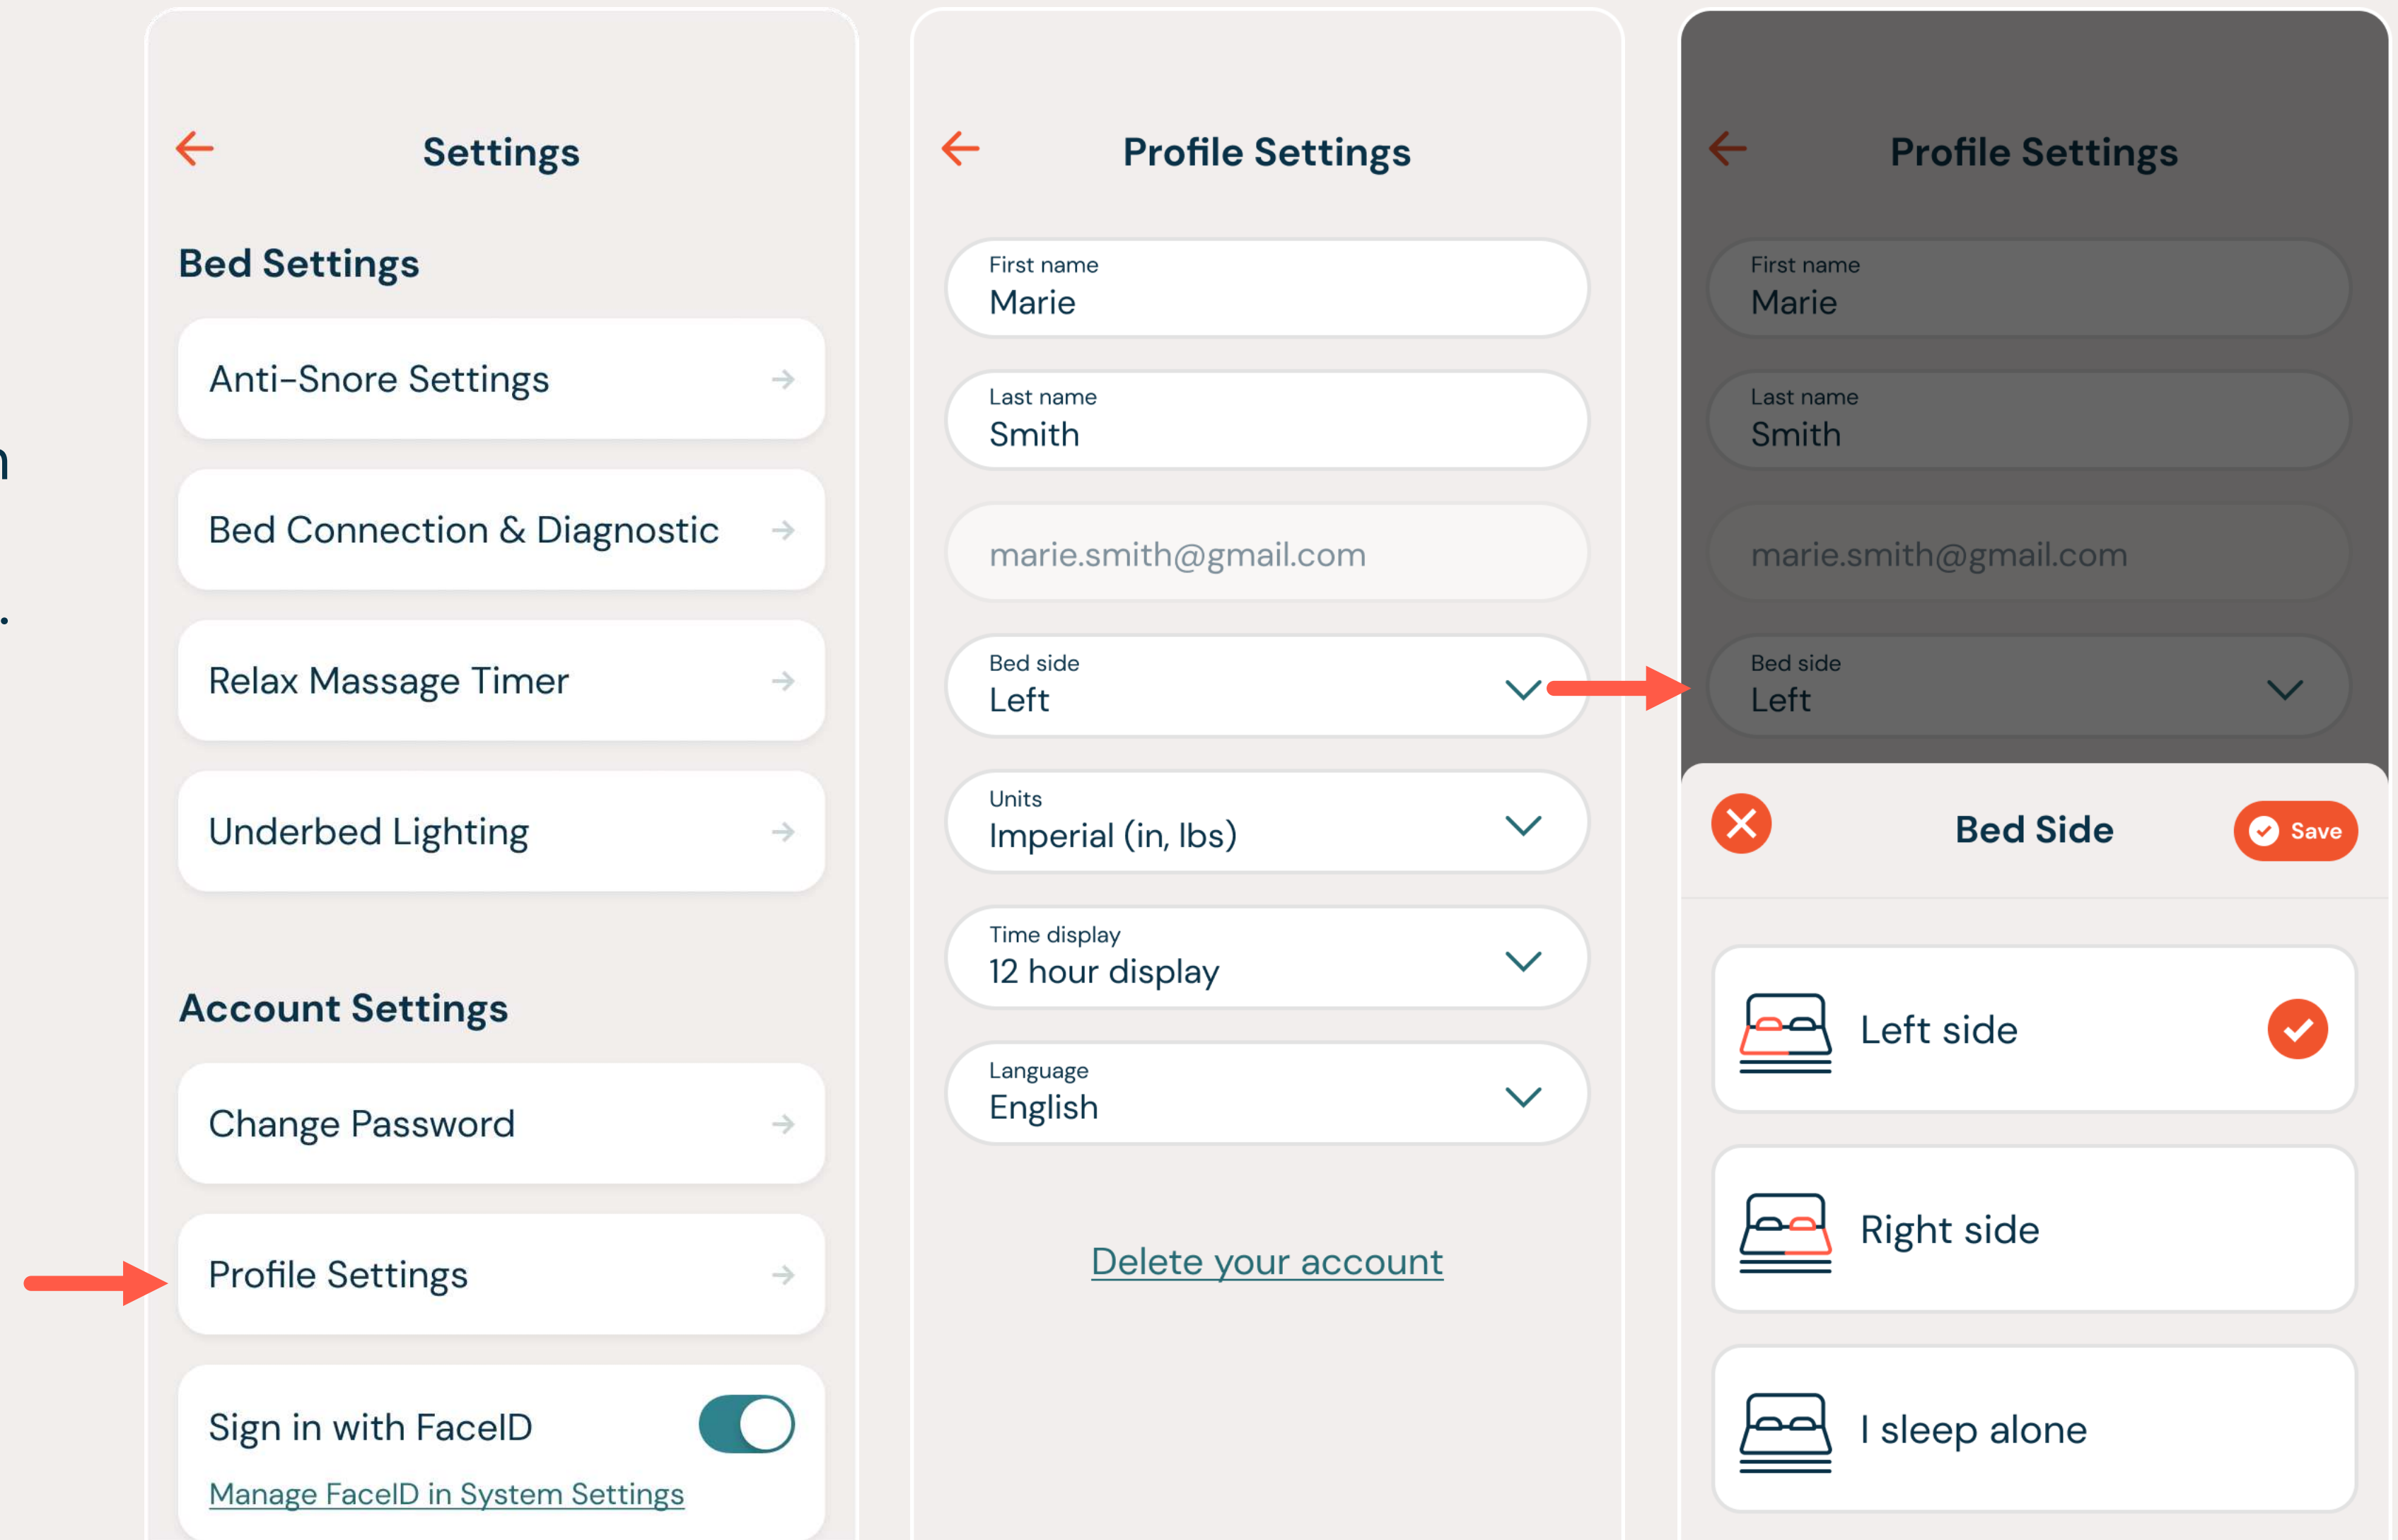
Settings

Bed Settings

Anti-Snore Settings

Bed Connection & Diagnostic

Relax Massage Timer

Underbed Lighting

Account Settings

Change Password

Profile Settings

Sign in with FaceID

Manage FaceID in System Settings

Profile Settings

First name
Marie

Last name
Smith

marie.smith@gmail.com

Bed side
Left

Units
Imperial (in, lbs)

Time display
12 hour display

Language
English

Delete your account

Profile Settings

First name
Marie

Last name
Smith

marie.smith@gmail.com

Bed side
Left

Bed Side

Save

Left side

Right side

I sleep alone